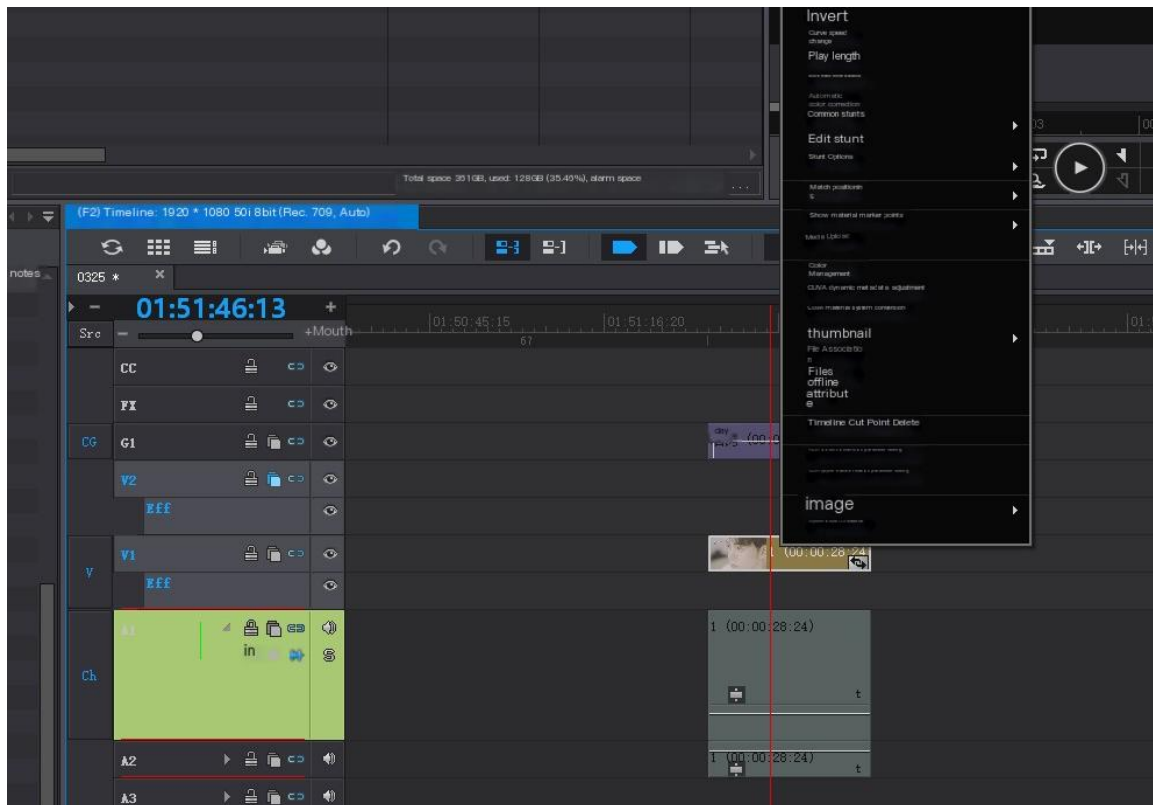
Invert
Curve speed change
Play length
Automatic color correction
Common stunts
Edit stunt
Stunt Options
Match positions
Show material marker points
Media Upload
Color Management
CUVA dynamic metadata adjustment
Look material system conversion
thumbnail
File Association
Files offline attribute
Timeline Cut Point Delete
image

Total space 351GB, used: 128GB (35.40%), alarm space

(F2) Timeline: 1920 * 1080 50i 8bit (Rec. 709, Auto)

notes
0325 *
01:51:46:13
Src
+Mouth
01:50:45:15
67
01:51:16:20
01:
CC
FX
CG
G1
V2
Eff
V
V1
Eff
Ch
A1
in
A2
A3
1 (00:00:28:24)
1 (00:00:28:24)
1 (00:00:28:24)
t
t